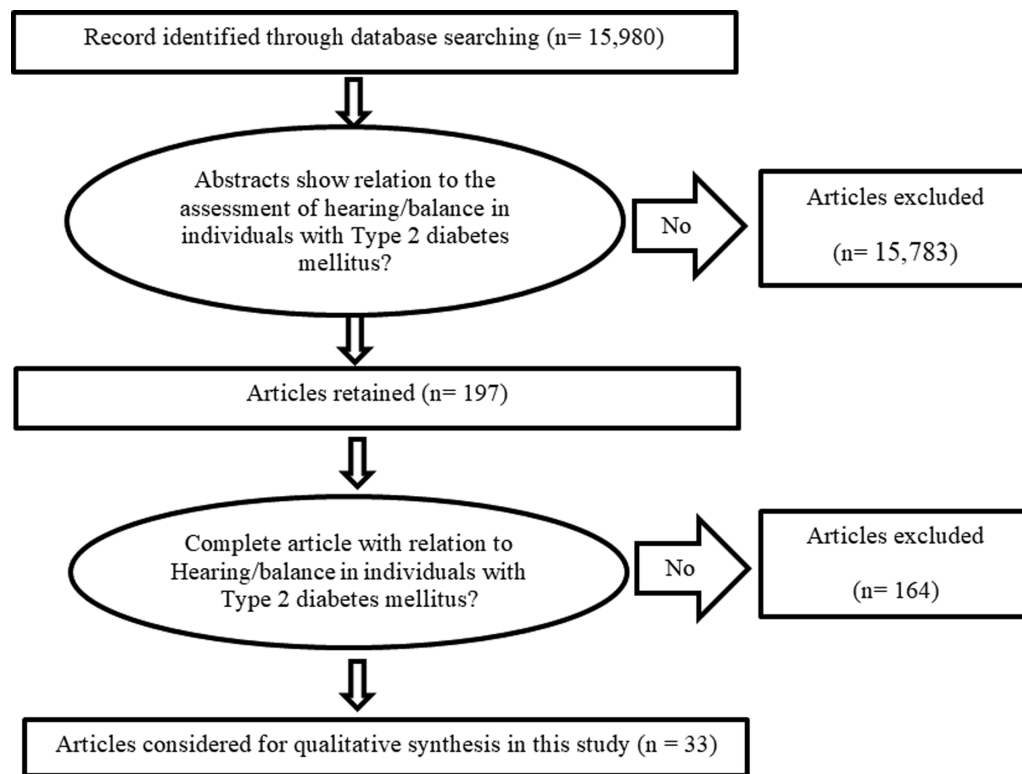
Record identified through database searching (n= 15,980)

Abstracts show relation to the assessment of hearing/balance in individuals with Type 2 diabetes mellitus?

No

Articles excluded

(n= 15,783)

Articles retained (n= 197)

Complete article with relation to Hearing/balance in individuals with Type 2 diabetes mellitus?

No

Articles excluded

(n= 164)

Articles considered for qualitative synthesis in this study (n = 33)